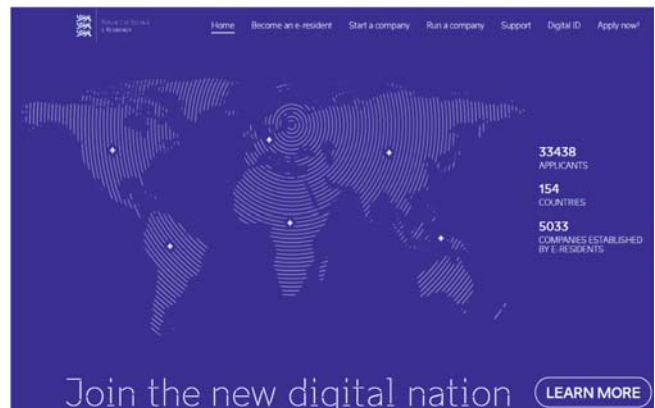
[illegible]

Home Become an e-resident Start a company Run a company Support Digital ID Apply now!

33438
APPLICANTS

154
COUNTRIES

5033
COMPANIES ESTABLISHED BY E-RESIDENTS

Join the new digital nation

LEARN MORE